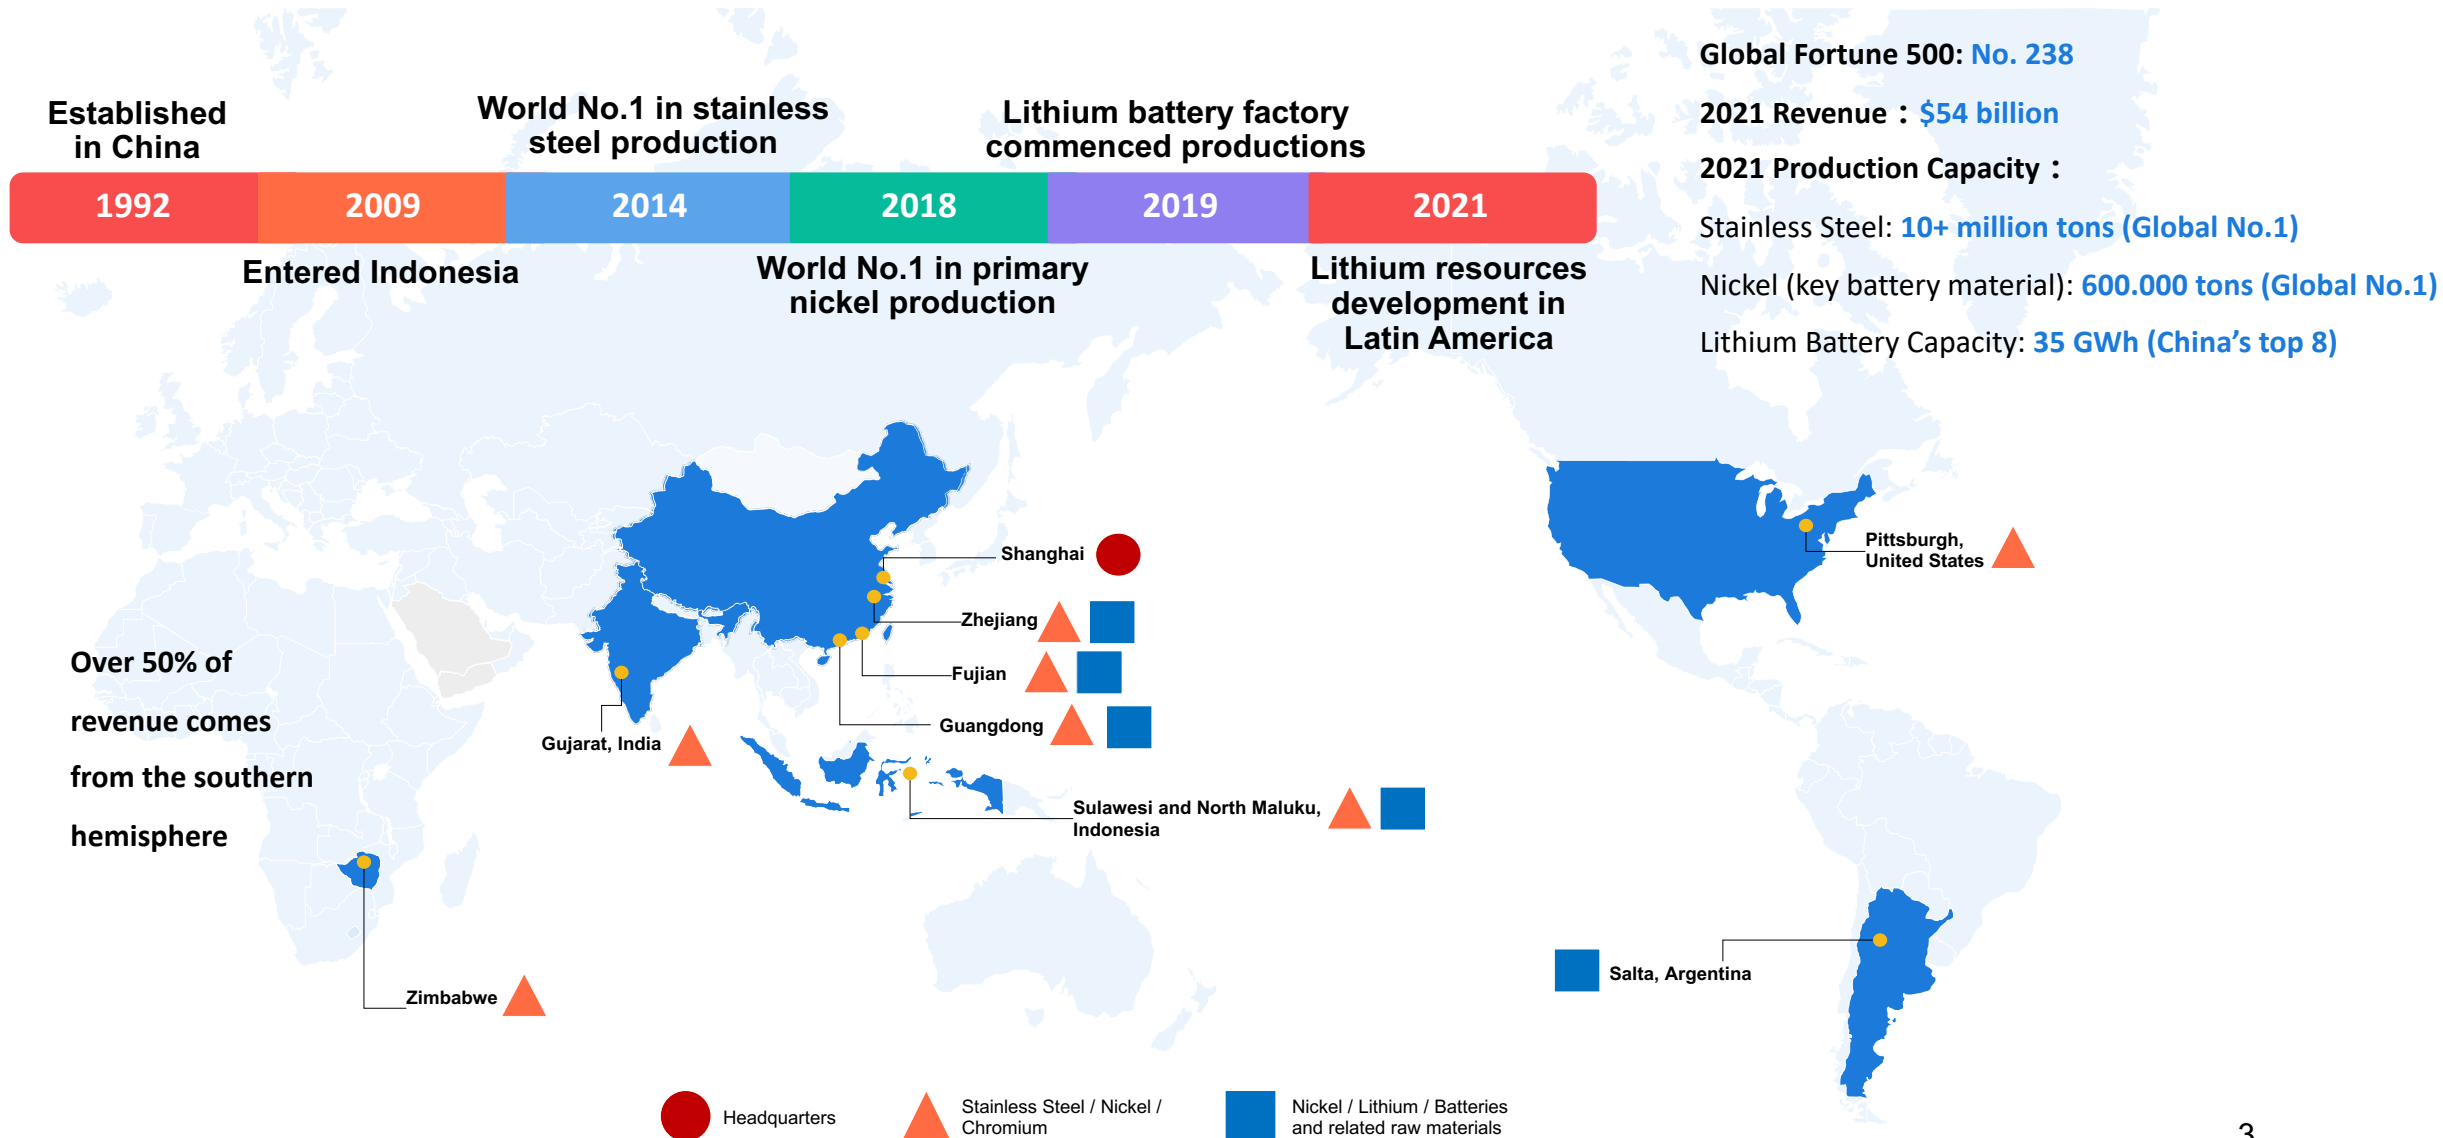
Established in China

World No.1 in stainless steel production

Lithium battery factory commenced productions

| 1992 | 2009 | 2014 | 2018 | 2019 | 2021 |
|---|---|---|---|---|---|

Entered Indonesia

World No.1 in primary nickel production

Lithium resources development in Latin America

Global Fortune 500: No. 238

2021 Revenue：$54 billion

2021 Production Capacity：

Stainless Steel: 10+ million tons (Global No.1)

Nickel (key battery material): 600.000 tons (Global No.1)

Lithium Battery Capacity: 35 GWh (China's top 8)

Shanghai

Zhejiang

Fujian

Guangdong

Gujarat, India

Sulawesi and North Maluku, Indonesia

Pittsburgh, United States

Over 50% of revenue comes from the southern hemisphere

Zimbabwe

Salta, Argentina

Headquarters

Stainless Steel / Nickel / Chromium

Nickel / Lithium / Batteries and related raw materials

3